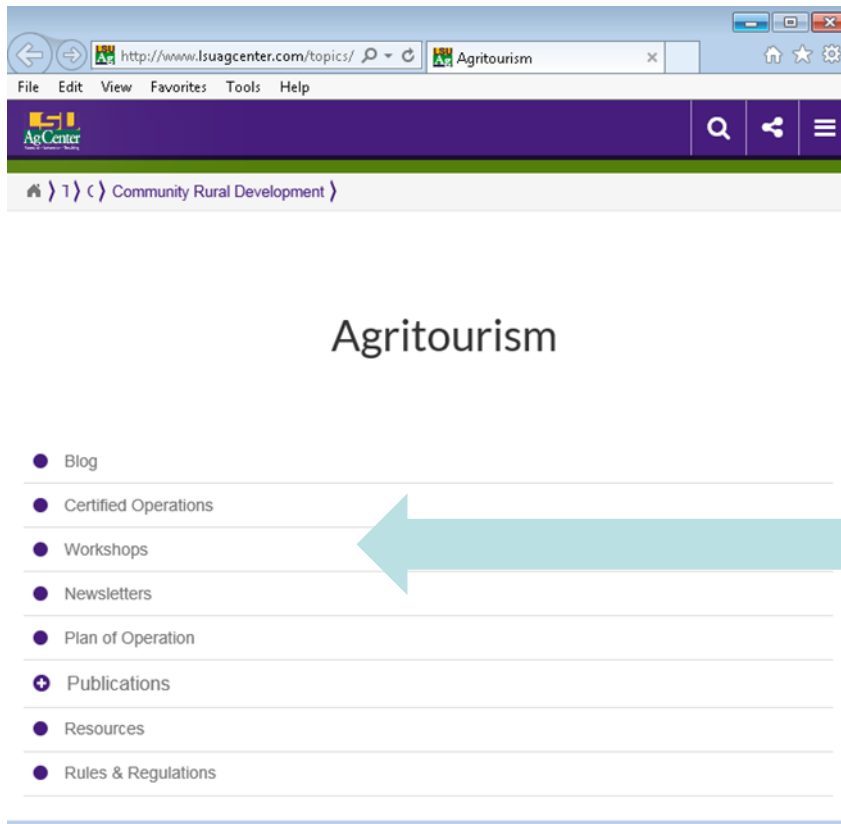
http://www.lsuagcenter.com/topics/

Agritourism

File Edit View Favorites Tools Help

LSU AgCenter

1 Community Rural Development

Agritourism

Blog

Certified Operations

Workshops

Newsletters

Plan of Operation

Publications

Resources

Rules & Regulations